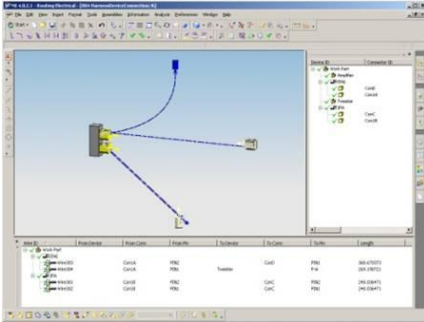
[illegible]
File Edit View Insert Format Tools Assemblies Information Analysis Preferences Window Help

Device ID | Connector ID
Work Part
Harness
Wire
Connector

Wire ID | From Device | From Conn | From Pin | To Device | To Conn | To Pin | Length
Work Part
Wire001 | | Conn1 | PIN1 | | Conn3 | PIN1 | 360.675070
Wire004 | | Conn1 | PIN1 | Tweeter | | P-A | 145.378772
Wire003 | | Conn1 | PIN1 | | ConC | PIN1 | 149.338477
Wire002 | | Conn1 | PIN1 | | ConC | PIN1 | 149.338477